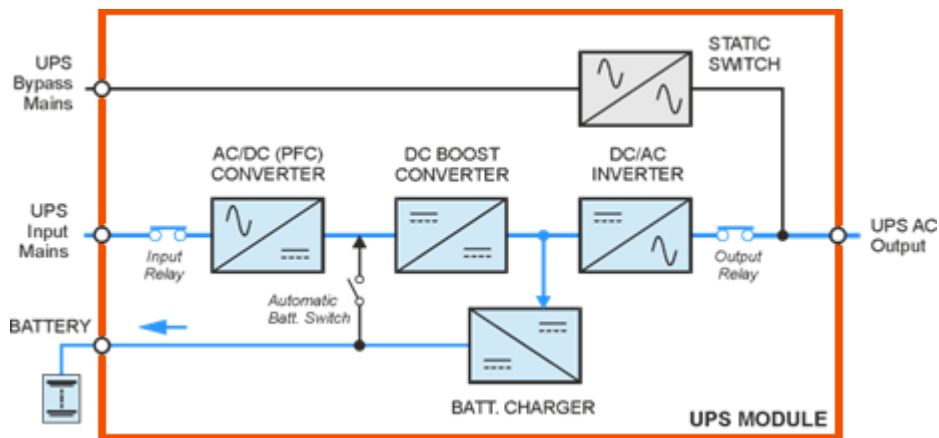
UPS Bypass Mains

STATIC SWITCH

AC/DC (PFC) CONVERTER

DC BOOST CONVERTER

DC/AC INVERTER

UPS Input Mains

Input Relay

Output Relay

UPS AC Output

Automatic Batt. Switch

BATTERY

BATT. CHARGER

UPS MODULE